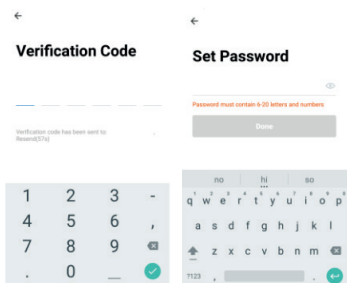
←

Verification Code

Verification code has been sent to
Resend(57s)

1 2 3 -
4 5 6 ,
7 8 9
. 0

←

Set Password

Password must contain 6-20 letters and numbers

Done

no hi so

q w e r t y u i o p
a s d f g h j k l
z x c v b n m
7123 ,